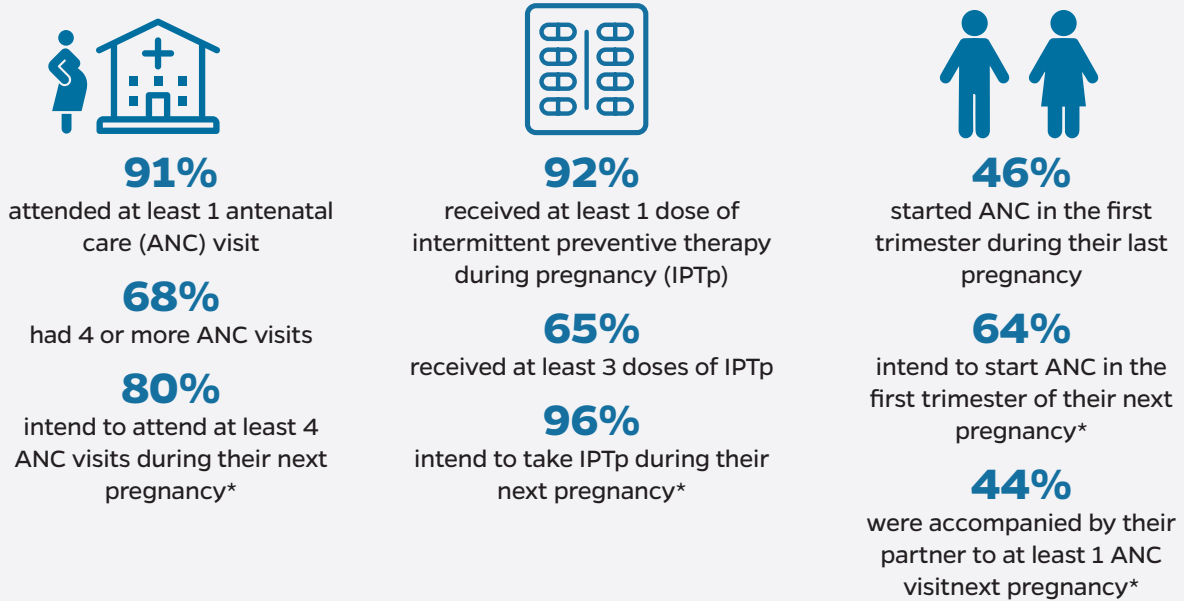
91%
attended at least 1 antenatal care (ANC) visit

68%
had 4 or more ANC visits

80%
intend to attend at least 4 ANC visits during their next pregnancy*

92%
received at least 1 dose of intermittent preventive therapy during pregnancy (IPTp)

65%
received at least 3 doses of IPTp

96%
intend to take IPTp during their next pregnancy*

46%
started ANC in the first trimester during their last pregnancy

64%
intend to start ANC in the first trimester of their next pregnancy*

44%
were accompanied by their partner to at least 1 ANC visitnext pregnancy*